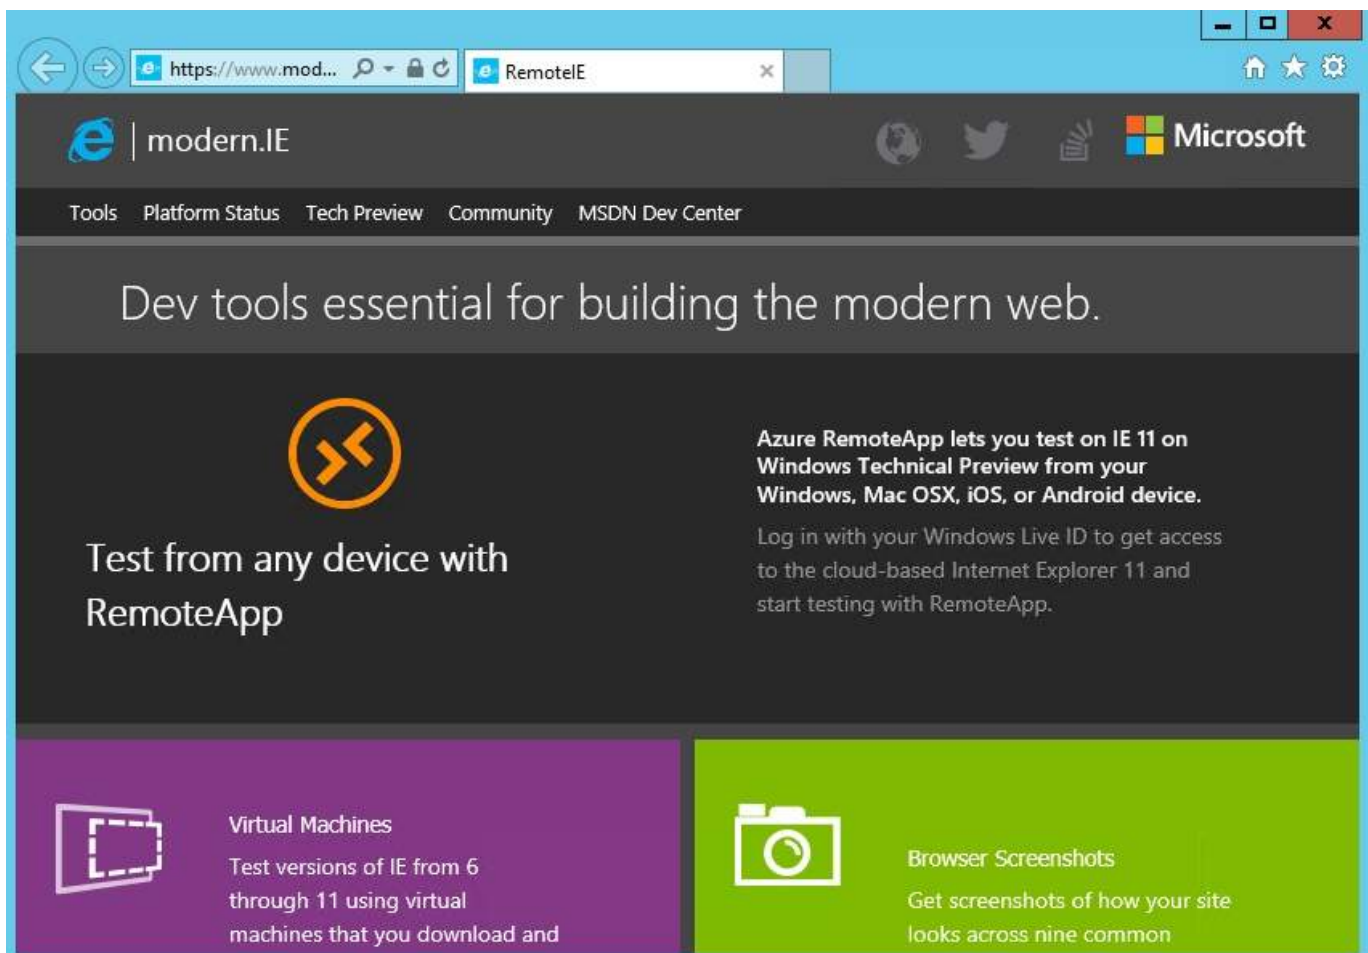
https://www.mod...

RemoteIE

modern.IE

Microsoft

Tools Platform Status Tech Preview Community MSDN Dev Center

Dev tools essential for building the modern web.

Test from any device with RemoteApp

Azure RemoteApp lets you test on IE 11 on Windows Technical Preview from your Windows, Mac OSX, iOS, or Android device.

Log in with your Windows Live ID to get access to the cloud-based Internet Explorer 11 and start testing with RemoteApp.

Virtual Machines

Test versions of IE from 6 through 11 using virtual machines that you download and

Browser Screenshots

Get screenshots of how your site looks across nine common